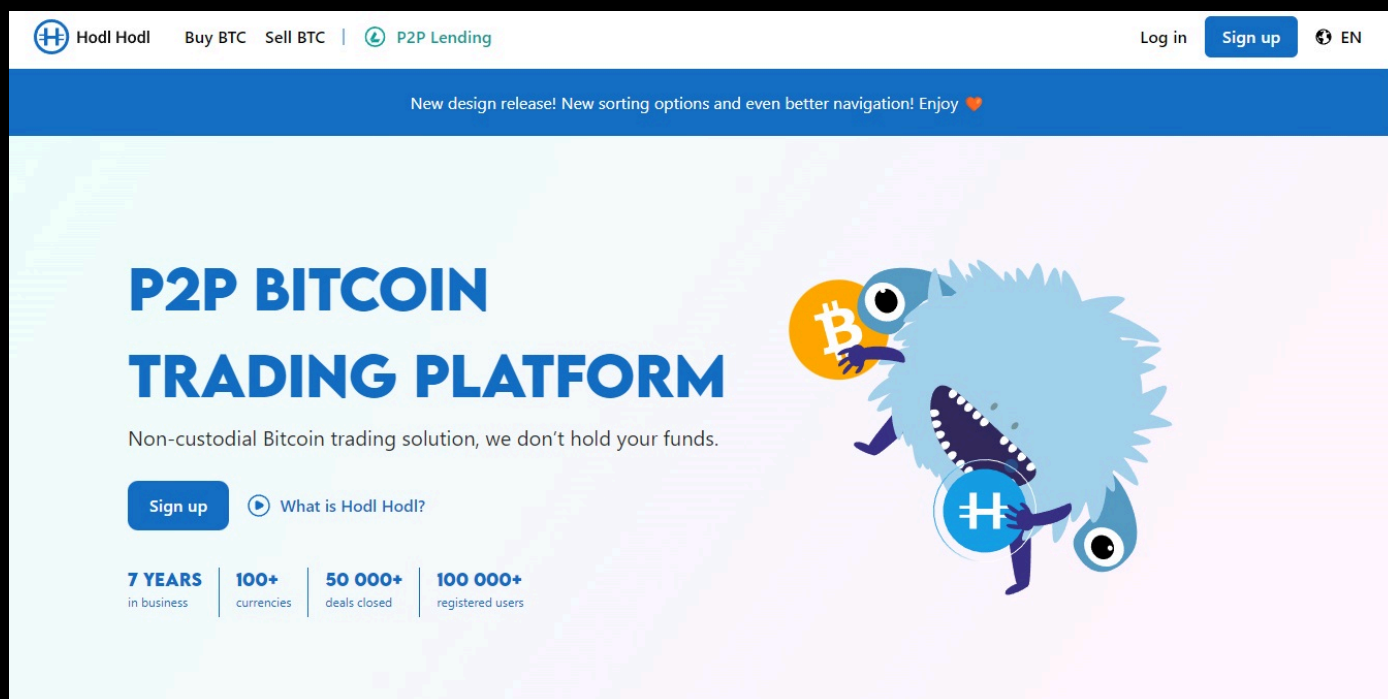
Hodl Hodl Buy BTC Sell BTC | P2P Lending Log in Sign up EN

New design release! New sorting options and even better navigation! Enjoy 🧡

P2P BITCOIN TRADING PLATFORM

Non-custodial Bitcoin trading solution, we don't hold your funds.

Sign up What is Hodl Hodl?

7 YEARS in business | 100+ currencies | 50 000+ deals closed | 100 000+ registered users